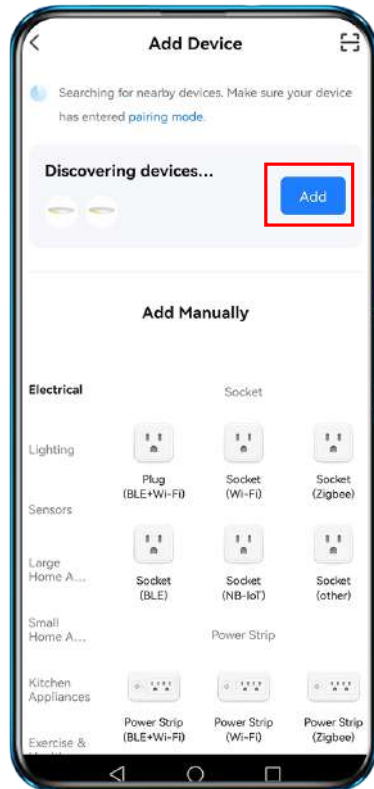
Add Device

Searching for nearby devices. Make sure your device has entered pairing mode.

Discovering devices...

Add

Add Manually

Electrical

Lighting

Sensors

Large Home A...

Small Home A...

Kitchen Appliances

Exercise &

Socket

Plug (BLE+Wi-Fi)

Socket (Wi-Fi)

Socket (Zigbee)

Socket (BLE)

Socket (NB-IoT)

Socket (other)

Power Strip

Power Strip (BLE+Wi-Fi)

Power Strip (Wi-Fi)

Power Strip (Zigbee)